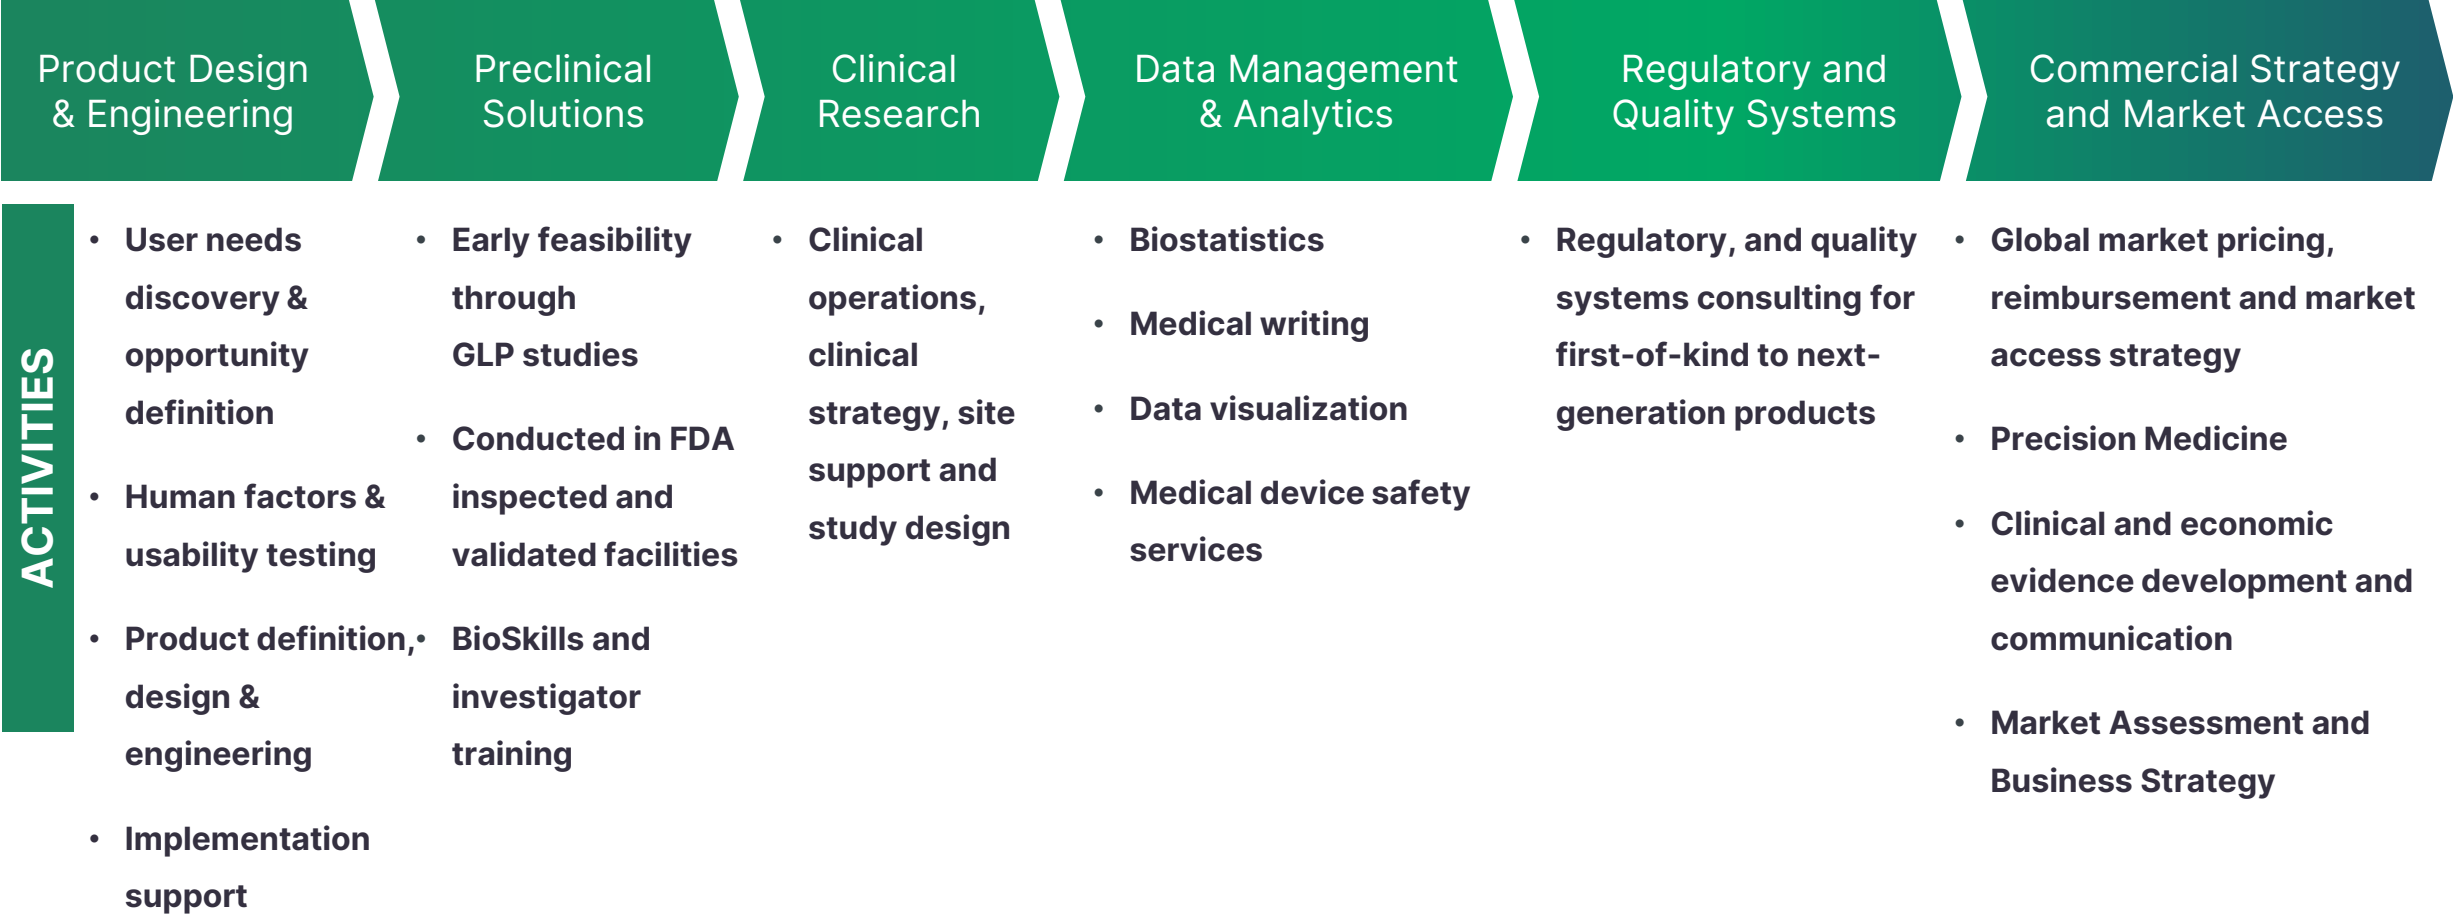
Product Design & Engineering

Preclinical Solutions

Clinical Research

Data Management & Analytics

Regulatory and Quality Systems

Commercial Strategy and Market Access

ACTIVITIES

• User needs discovery & opportunity definition
• Human factors & usability testing
• Product definition, design & engineering
• Implementation support

• Early feasibility through GLP studies
• Conducted in FDA inspected and validated facilities
• BioSkills and investigator training

• Clinical operations, clinical strategy, site support and study design

• Biostatistics
• Medical writing
• Data visualization
• Medical device safety services

• Regulatory, and quality systems consulting for first-of-kind to next-generation products

• Global market pricing, reimbursement and market access strategy
• Precision Medicine
• Clinical and economic evidence development and communication
• Market Assessment and Business Strategy